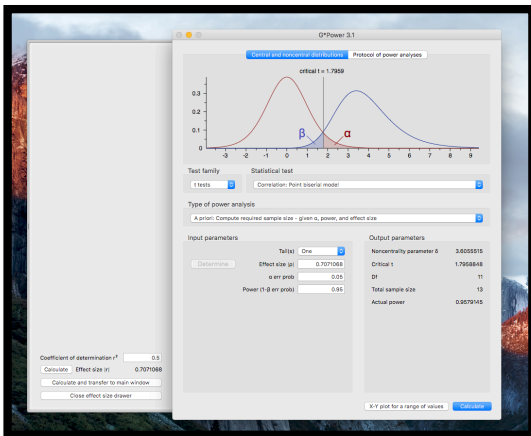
G*Power 3.1

Central and noncentral distributions | Protocol of power analyses

critical t = 1.7959

0.3
0.2
0.1
0

-3 -2 -1 0 1 2 3 4 5 6 7 8 9

β α

Test family
t tests

Statistical test
Correlation: Point biserial model

Type of power analysis
A priori: Compute required sample size - given α, power, and effect size

Input parameters

| | | |
|---|---|---|
| | Tail(s) | One |
| Determine | Effect size ρ | 0.7071068 |
| | α err prob | 0.05 |
| | Power (1-β err prob) | 0.95 |

Output parameters

| | |
|---|---|
| Noncentrality parameter δ | 3.6055513 |
| Critical t | 1.7958848 |
| Df | 11 |
| Total sample size | 13 |
| Actual power | 0.9579145 |

Coefficient of determination $r^2$ 0.5
Calculate Effect size |ρ| 0.7071068
Calculate and transfer to main window
Close effect size drawer

X-Y plot for a range of values
Calculate